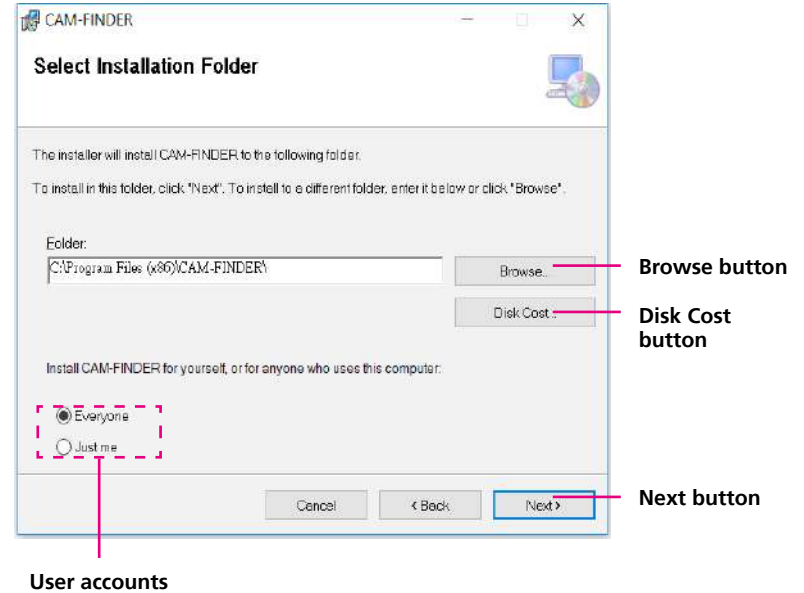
CAM-FINDER

Select Installation Folder

The installer will install CAM-FINDER to the following folder.

To install in this folder, click "Next". To install to a different folder, enter it below or click "Browse".

Folder:

C:\Program Files (x86)\CAM-FINDER\

Browse...

Disk Cost...

Install CAM-FINDER for yourself, or for anyone who uses this computer:

Everyone

Just me

Cancel

< Back

Next >

Browse button

Disk Cost button

Next button

User accounts